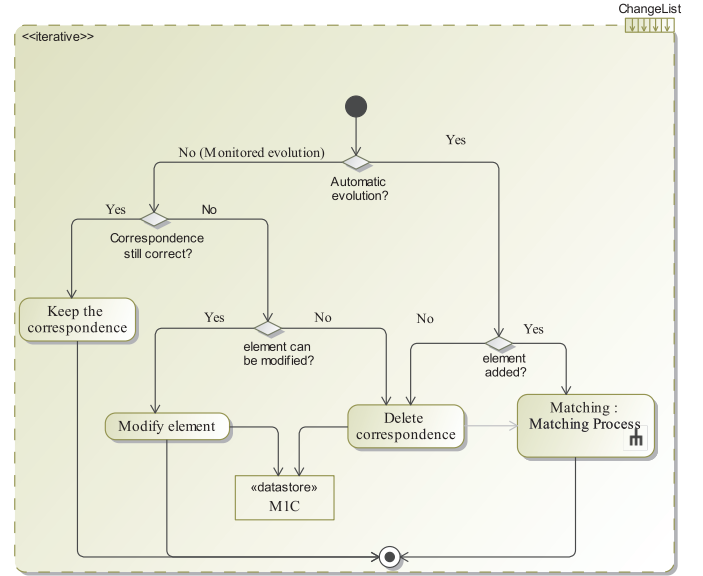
ChangeList

<<iterative>>

No (Monitored evolution)

Yes

Automatic evolution?

Yes

No

Correspondence still correct?

Keep the correspondence

Yes

No

element can be modified?

No

Yes

element added?

Modify element

Delete correspondence

Matching : Matching Process

«datastore»
M1C